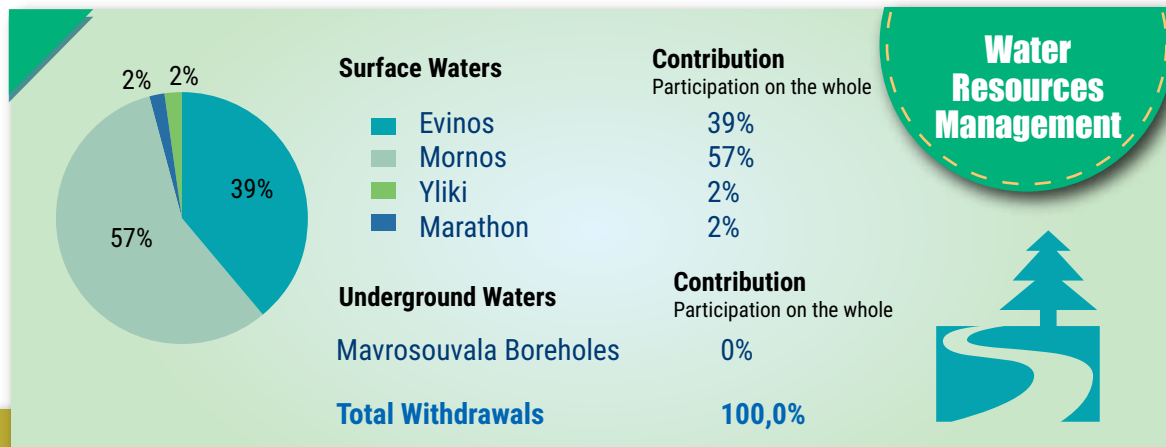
2% 2%

39%

57%

Surface Waters

Contribution
Participation on the whole

| | |
|---|---|
| Evinos | 39% |
| Mornos | 57% |
| Yliki | 2% |
| Marathon | 2% |

Water Resources Management

Underground Waters

Contribution
Participation on the whole

Mavrosouvala Boreholes 0%

Total Withdrawals 100,0%